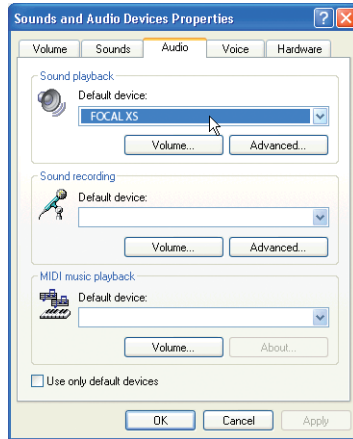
Sounds and Audio Devices Properties

?

X

Volume

Sounds

Audio

Voice

Hardware

Sound playback

Default device:

FOCAL XS

Volume...

Advanced...

Sound recording

Default device:

Volume...

Advanced...

MIDI music playback

Default device:

Volume...

About...

Use only default devices

OK

Cancel

Apply